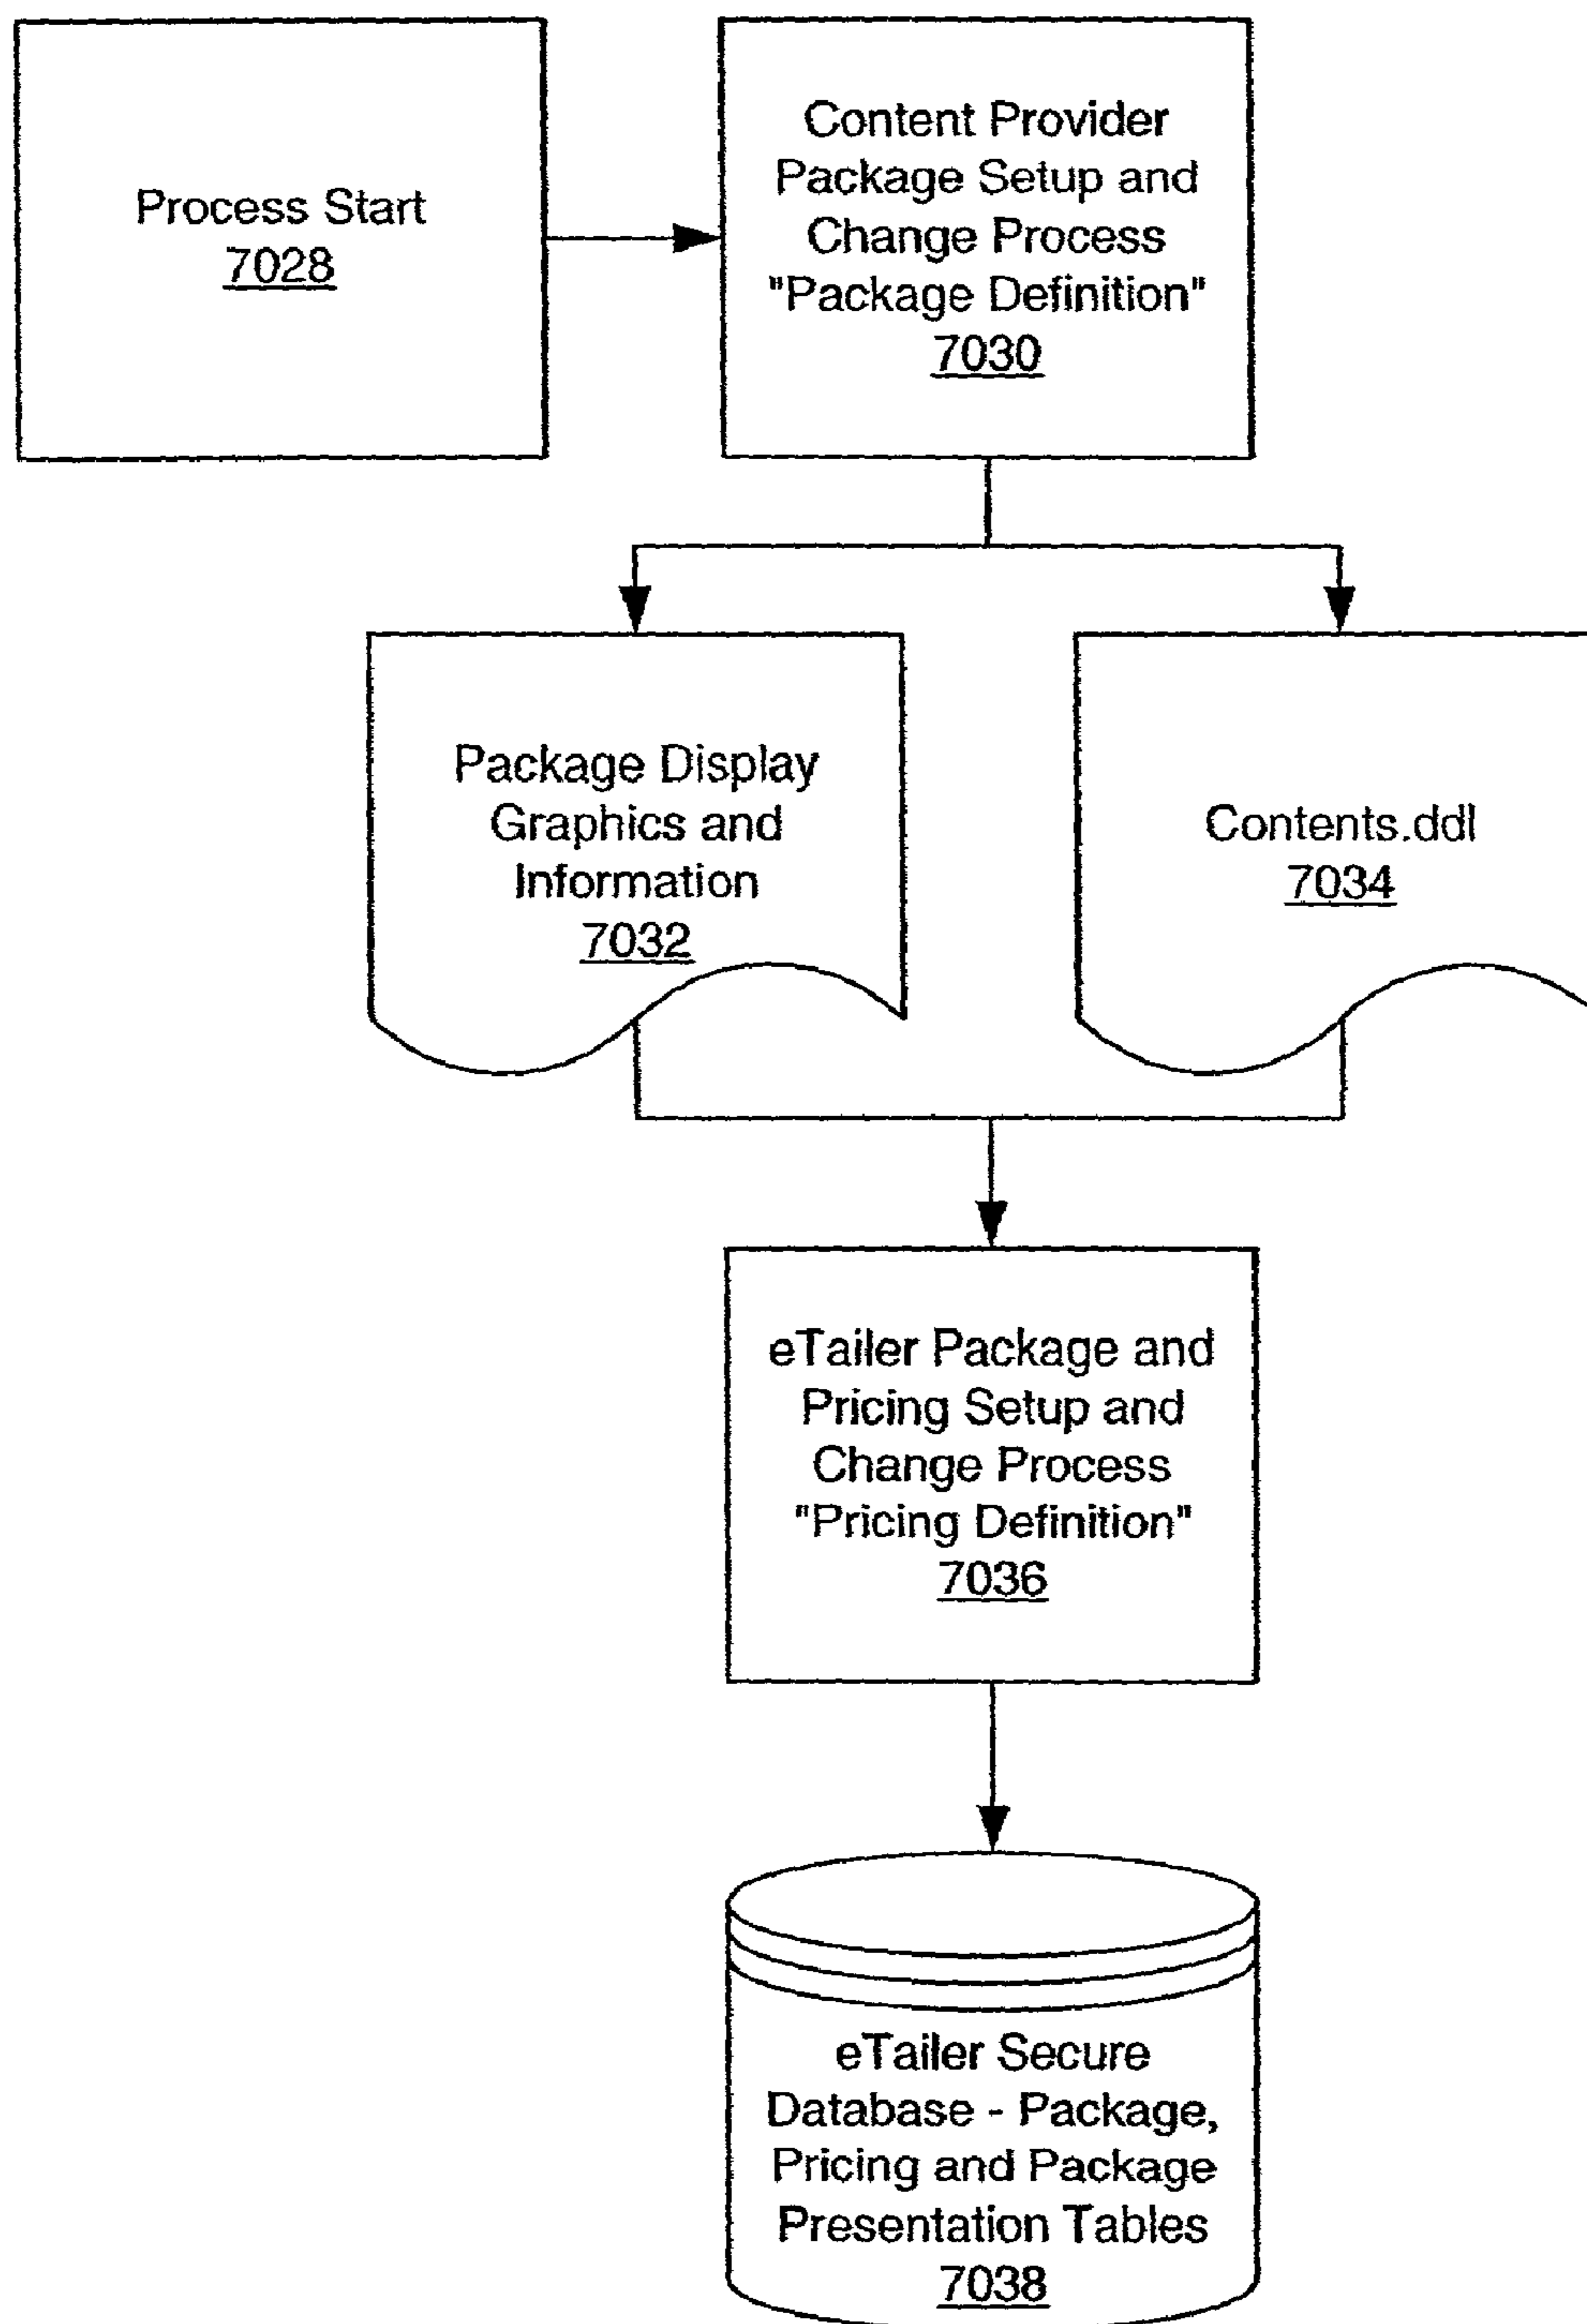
Process Start
7028

Content Provider Package Setup and Change Process "Package Definition"
7030

Package Display Graphics and Information
7032

Contents.ddl
7034

eTailer Package and Pricing Setup and Change Process "Pricing Definition"
7036

eTailer Secure Database - Package, Pricing and Package Presentation Tables
7038